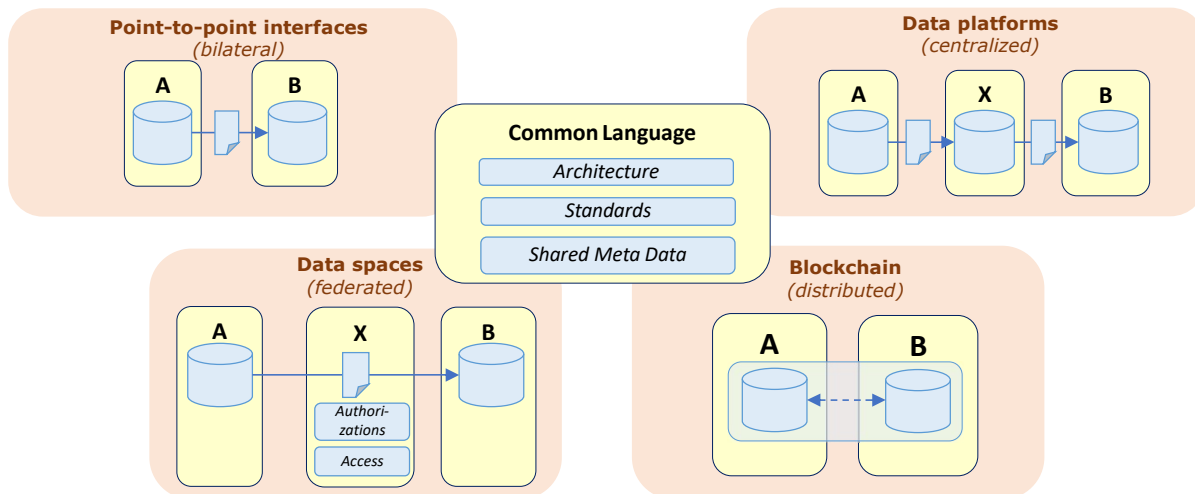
Point-to-point interfaces
(bilateral)

A

B

Data platforms
(centralized)

A

X

B

Common Language

Architecture

Standards

Shared Meta Data

Data spaces
(federated)

A

X

B

Authorizations

Access

Blockchain
(distributed)

A

B